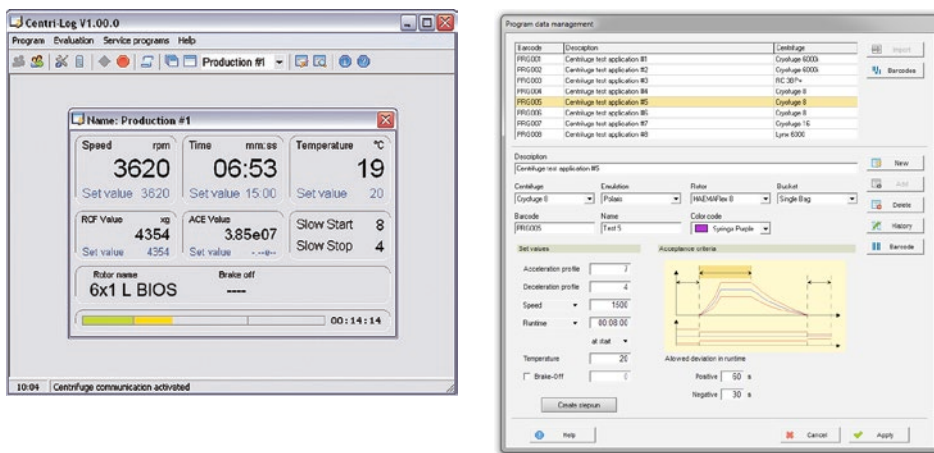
Centri-Log V1.00.0

Program Evaluation Service programs Help

Production #1

Name: Production #1

Speed rpm
3620
Set value 3620

Time mm:ss
06:53
Set value 15:00

Temperature °C
19
Set value 20

RCF Value xg
4354
Set value 4354

ACE Value
3.85e07
Set value --.--

Slow Start 8
Slow Stop 4

Rotor name
6x1 L BIOS

Brake off
----

00:14:14

10:04 Centrifuge communication activated

Program data management

| Barcode | Description | Centrifuge |
|---|---|---|
| PRG001 | Centrifuge test application #1 | Cryofuge 6000i |
| PRG002 | Centrifuge test application #2 | Cryofuge 6000i |
| PRG003 | Centrifuge test application #3 | RC 3BP+ |
| PRG004 | Centrifuge test application #4 | Cryofuge 8 |
| PRG005 | Centrifuge test application #5 | Cryofuge 8 |
| PRG006 | Centrifuge test application #6 | Cryofuge 8 |
| PRG007 | Centrifuge test application #7 | Cryofuge 16 |
| PRG008 | Centrifuge test application #8 | Lynx 6000 |

Import
Barcodes

Description
Centrifuge test application #5

New
Add
Delete
History
Barcode

Centrifuge
Cryofuge 8

Emulation
Polaris

Rotor
HAEMAFlex 8

Bucket
Single Bag

Barcode
PRG005

Name
Test 5

Color code
Syringe Purple

Set values

Acceleration profile 7
Deceleration profile 4
Speed 1500
Runtime 00:08:00
at start
Temperature 20
Brake-Off 0

Create stepsun

Acceptance criteria

Allowed deviation in runtime
Positive 50 s
Negative 30 s

Help
Cancel
Apply